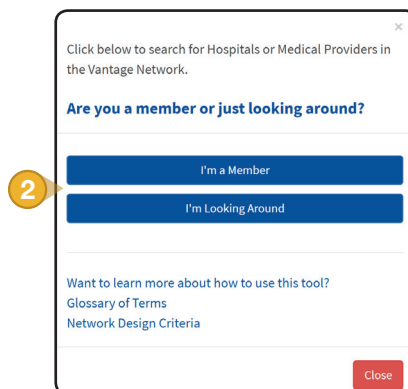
2

×

Click below to search for Hospitals or Medical Providers in the Vantage Network.

Are you a member or just looking around?

I'm a Member

I'm Looking Around

Want to learn more about how to use this tool?
Glossary of Terms
Network Design Criteria

Close